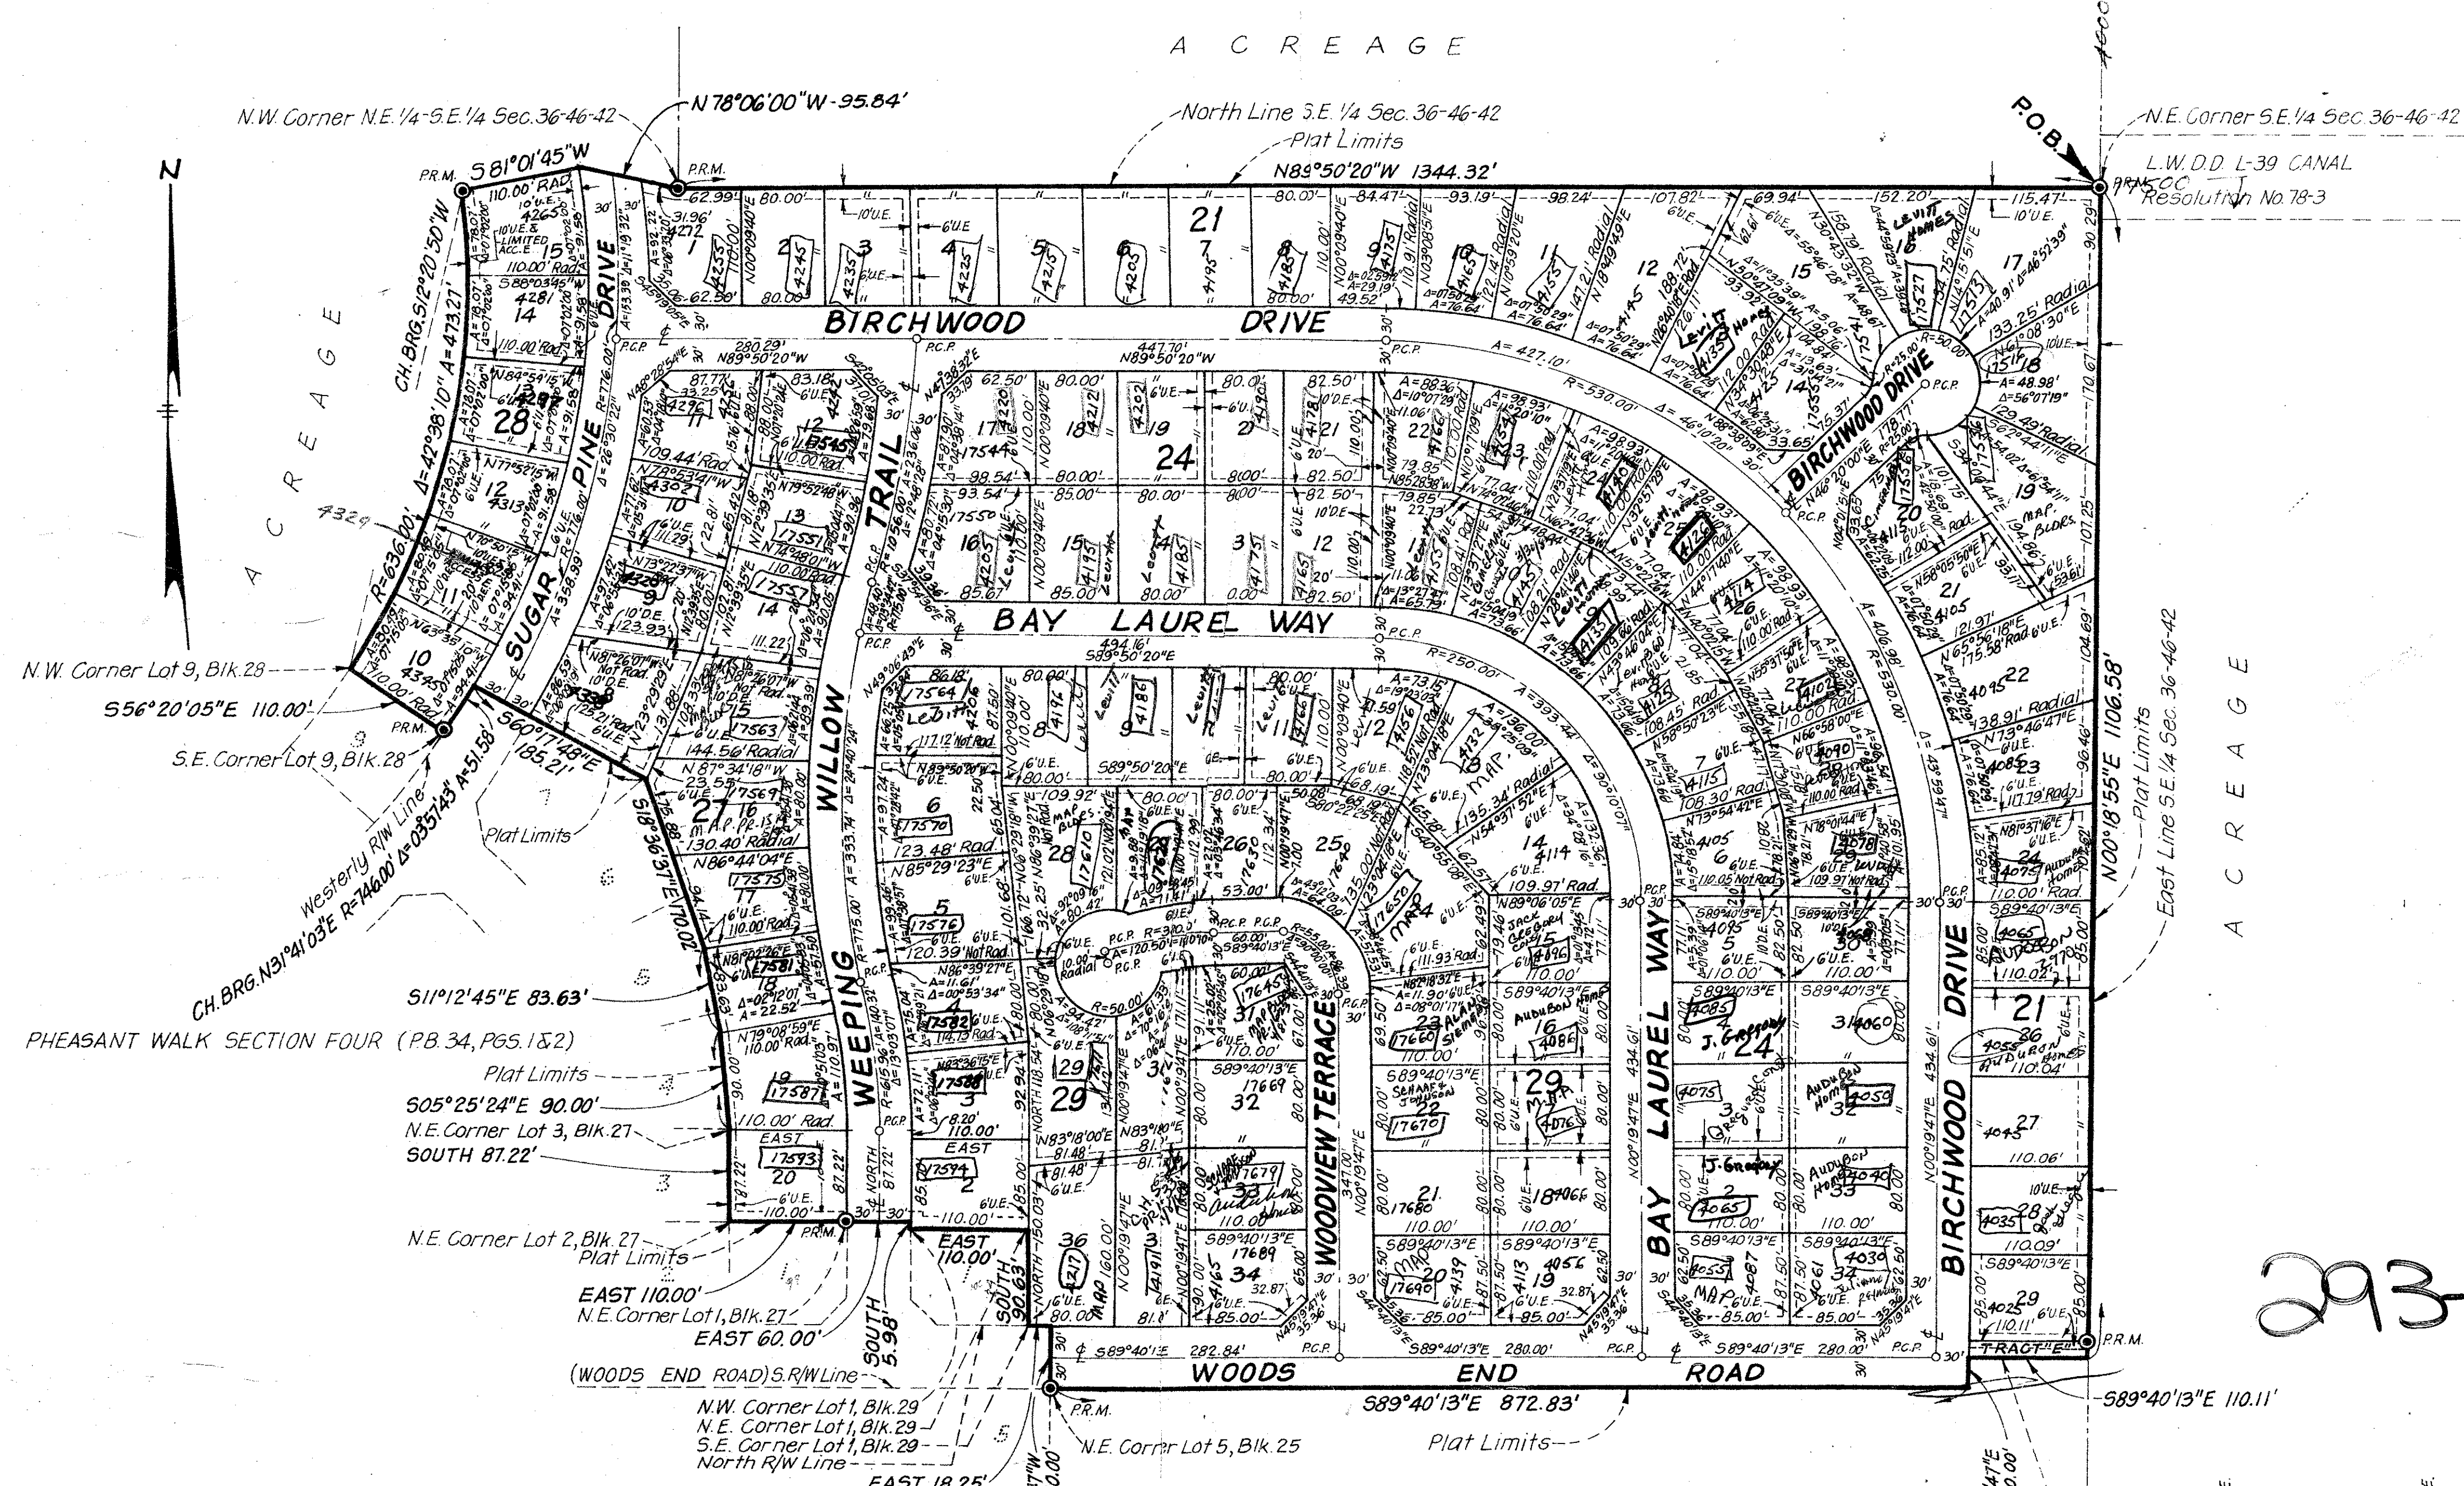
A C R E A G E

N.W. Corner N.E. 1/4 S.E. 1/4 Sec. 36-46-42

N 78°06'00"W - 95.84'

North Line S.E. 1/4 Sec. 36-46-42

Plat Limits

N 89°50'20"W 1344.32'

P.O.B.

N.E. Corner S.E. 1/4 Sec. 36-46-42

L.W.D.D. L-39 CANAL

Resolution No. 78-3

N

P.R.M.

S 81°01'45"W

BIRCHWOOD DRIVE

BAY LAUREL WAY

WILLOW TRAIL

WEEPING

SUGAR PINE DRIVE

WOODVIEW TERRACE

BAY LAUREL WAY

BIRCHWOOD DRIVE

WOODS END ROAD

A C R E A G E

A C R E A G E

CH. BRG. S12°20'50"W

Δ = 42°38'10" A = 473.27'

R = 636.00'

N.W. Corner Lot 9, Blk. 28

S 56°20'05"E 110.00'

S.E. Corner Lot 9, Blk. 28

S 60°17'49"E 185.21'

Westerly R/W Line

CH. BRG. N 31°41'03"E R = 746.00' Δ = 03°57'43" A = 51.58'

Plat Limits

S 18°36'37"E 170.02'

S 11°12'45"E 83.63'

PHEASANT WALK SECTION FOUR (P.B. 34, PGS. 1&2)

Plat Limits

S 05°25'24"E 90.00'

N.E. Corner Lot 3, Blk. 27

SOUTH 87.22'

N.E. Corner Lot 2, Blk. 27

Plat Limits

EAST 110.00'

N.E. Corner Lot 1, Blk. 27

EAST 60.00'

(WOODS END ROAD) S. R/W Line

N.W. Corner Lot 1, Blk. 29

N.E. Corner Lot 1, Blk. 29

S.E. Corner Lot 1, Blk. 29

North R/W Line

EAST 18.25'

SOUTH 5.98'

EAST 110.00'

SOUTH 90.63'

N.E. Corner Lot 5, Blk. 25

S 89°40'13"E 872.83'

Plat Limits

S 89°40'13"E 110.11'

TRACT "E"

N 00°18'55"E 1106.58'

Plat Limits

East Line S.E. 1/4 Sec. 36-46-42

S 89°40'1E 282.84'

S 89°40'13"E 280.00'

S 89°40'13"E 280.00'

P.C.P.

28

24

21

29

29

24

21

27

4329

293-